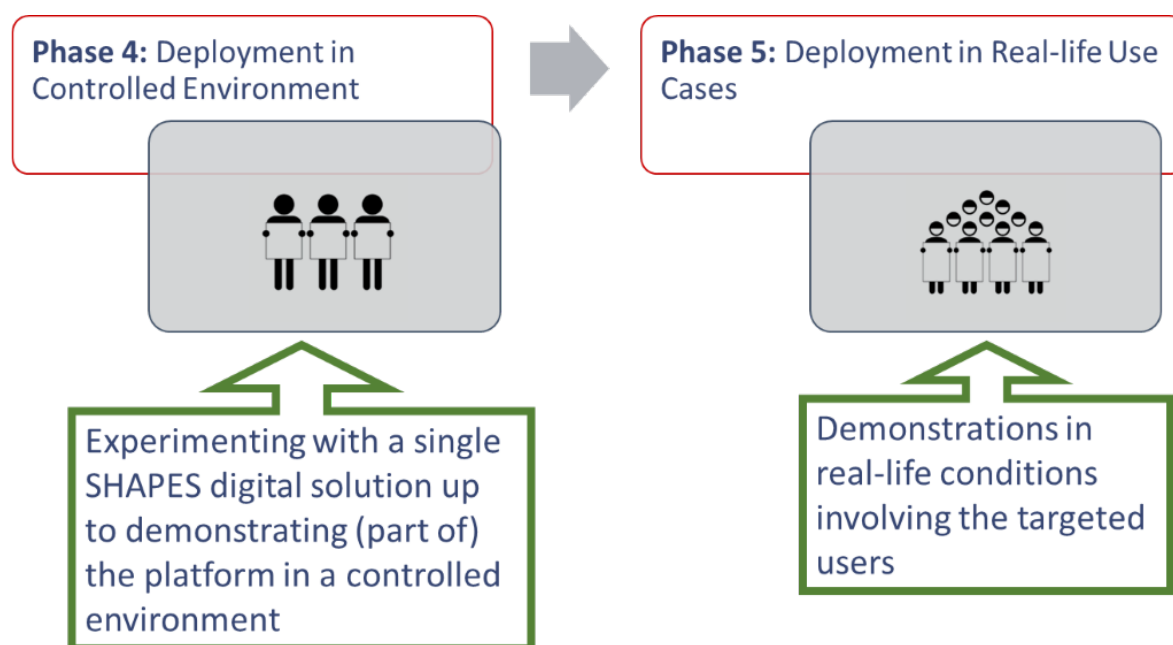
**Phase 4:** Deployment in Controlled Environment

Experimenting with a single SHAPES digital solution up to demonstrating (part of) the platform in a controlled environment

**Phase 5:** Deployment in Real-life Use Cases

Demonstrations in real-life conditions involving the targeted users